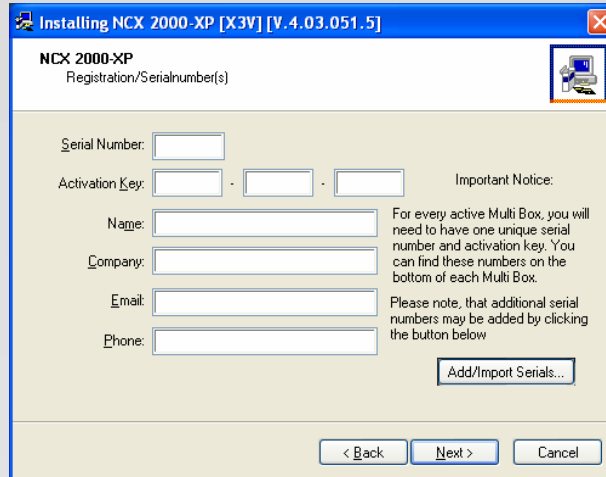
Installing NCX 2000-XP [X3V] [V.4.03.051.5]

NCX 2000-XP
Registration/Serialnumber(s)

Serial Number:

Activation Key: - -

Important Notice:

Name:

Company:

Email:

Phone:

For every active Multi Box, you will need to have one unique serial number and activation key. You can find these numbers on the bottom of each Multi Box.

Please note, that additional serial numbers may be added by clicking the button below

Add/Import Serials...

< Back Next > Cancel